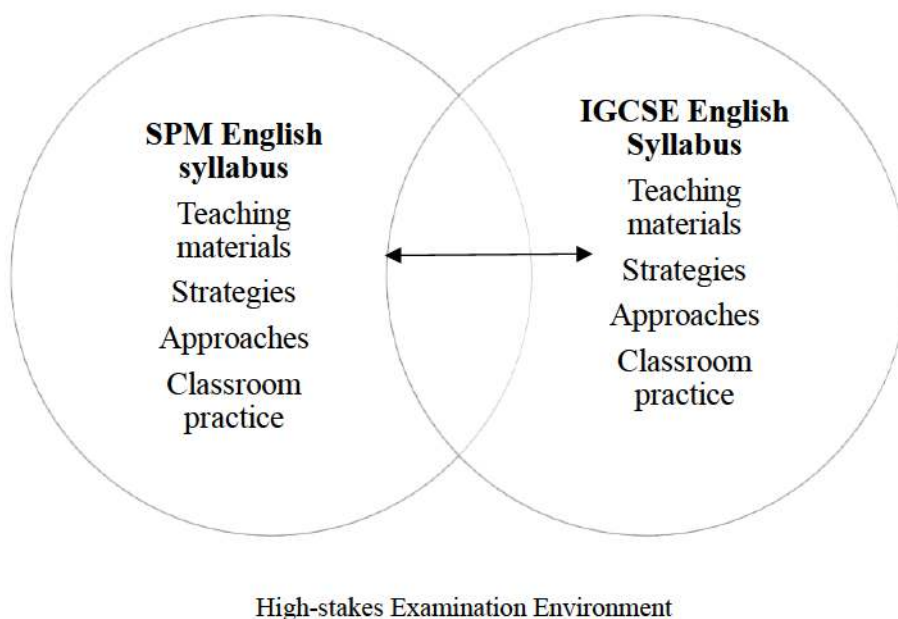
**SPM English syllabus**

Teaching materials

Strategies

Approaches

Classroom practice

**IGCSE English Syllabus**

Teaching materials

Strategies

Approaches

Classroom practice

High-stakes Examination Environment